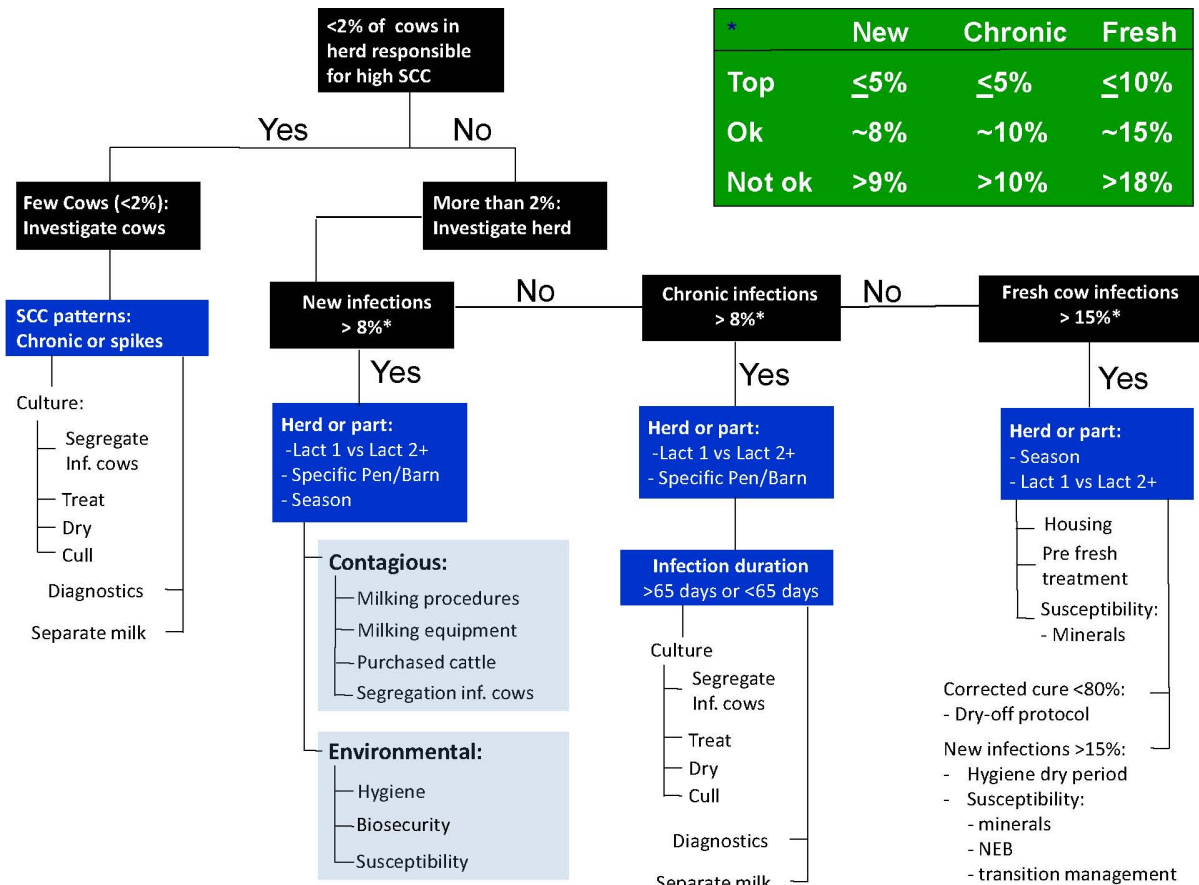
<2% of cows in herd responsible for high SCC

Yes

No

| * | New | Chronic | Fresh |
|---|---|---|---|
| Top | <u><</u>5% | <u><</u>5% | <u><</u>10% |
| Ok | ~8% | ~10% | ~15% |
| Not ok | >9% | >10% | >18% |

Few Cows (<2%): Investigate cows

More than 2%: Investigate herd

SCC patterns: Chronic or spikes

Culture:

Segregate Inf. cows

Treat

Dry

Cull

Diagnostics

Separate milk

New infections > 8%*

No

Yes

Herd or part:
-Lact 1 vs Lact 2+
- Specific Pen/Barn
- Season

Contagious:

Milking procedures

Milking equipment

Purchased cattle

Segregation inf. cows

Environmental:

Hygiene

Biosecurity

Susceptibility

Chronic infections > 8%*

No

Yes

Herd or part:
-Lact 1 vs Lact 2+
- Specific Pen/Barn

Infection duration
>65 days or <65 days

Culture

Segregate Inf. cows

Treat

Dry

Cull

Diagnostics

Separate milk

Fresh cow infections > 15%*

Yes

Herd or part:
- Season
- Lact 1 vs Lact 2+

Housing

Pre fresh treatment

Susceptibility:
- Minerals

Corrected cure <80%:
- Dry-off protocol

New infections >15%:
- Hygiene dry period
- Susceptibility:
- minerals
- NEB
- transition management